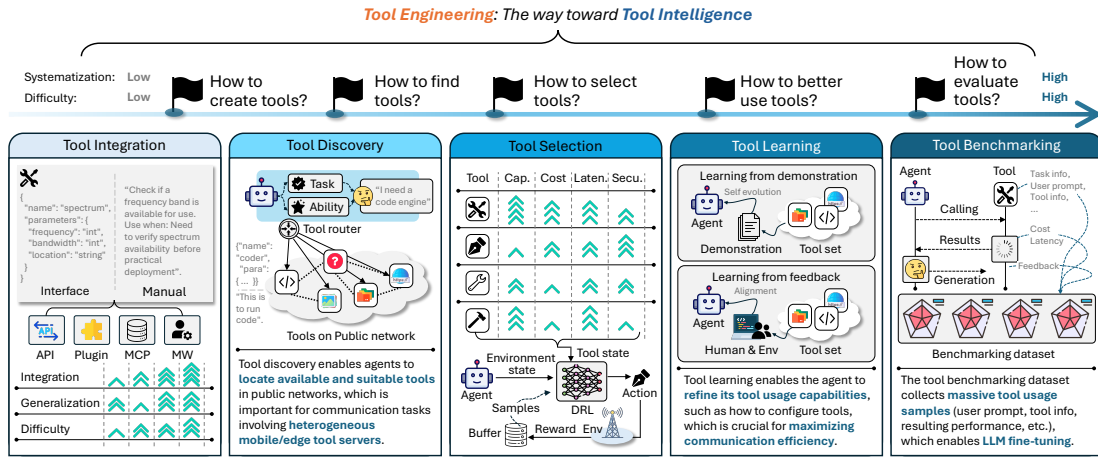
Tool Engineering: The way toward Tool Intelligence

Systematization: Low
Difficulty: Low

How to create tools?
How to find tools?
How to select tools?
How to better use tools?
How to evaluate tools?

High
High

Tool Integration

{
"name": "spectrum",
"parameters": {
"frequency": "int",
"bandwidth": "int",
"location": "string"
}
}

"Check if a frequency band is available for use. Use when: Need to verify spectrum availability before practical deployment".

Interface
Manual

API
API
Plugin
MCP
MW

Integration
Generalization
Difficulty

Tool Discovery

Task
Ability
"I need a code engine"
Tool router
{"name": "coder", "para": {... }}
"This is to run code".
Tools on Public network

Tool discovery enables agents to locate available and suitable tools in public networks, which is important for communication tasks involving heterogeneous mobile/edge tool servers.

Tool Selection

| Tool | Cap. | Cost | Laten. | Secu. |
|---|---|---|---|---|

Environment state
Tool state
Agent
DRL
Action
Samples
Buffer
Reward
Env

Tool Learning

Learning from demonstration
Self evolution
Agent
Demonstration
Tool set

Learning from feedback
Alignment
Agent
Human & Env
Tool set

Tool learning enables the agent to refine its tool usage capabilities, such as how to configure tools, which is crucial for maximizing communication efficiency.

Tool Benchmarking

Agent
Tool
Task info, User prompt, Tool info, ...
Calling
Results
Cost
Latency
Feedback
Generation
Benchmarking dataset

The tool benchmarking dataset collects massive tool usage samples (user prompt, tool info, resulting performance, etc.), which enables LLM fine-tuning.